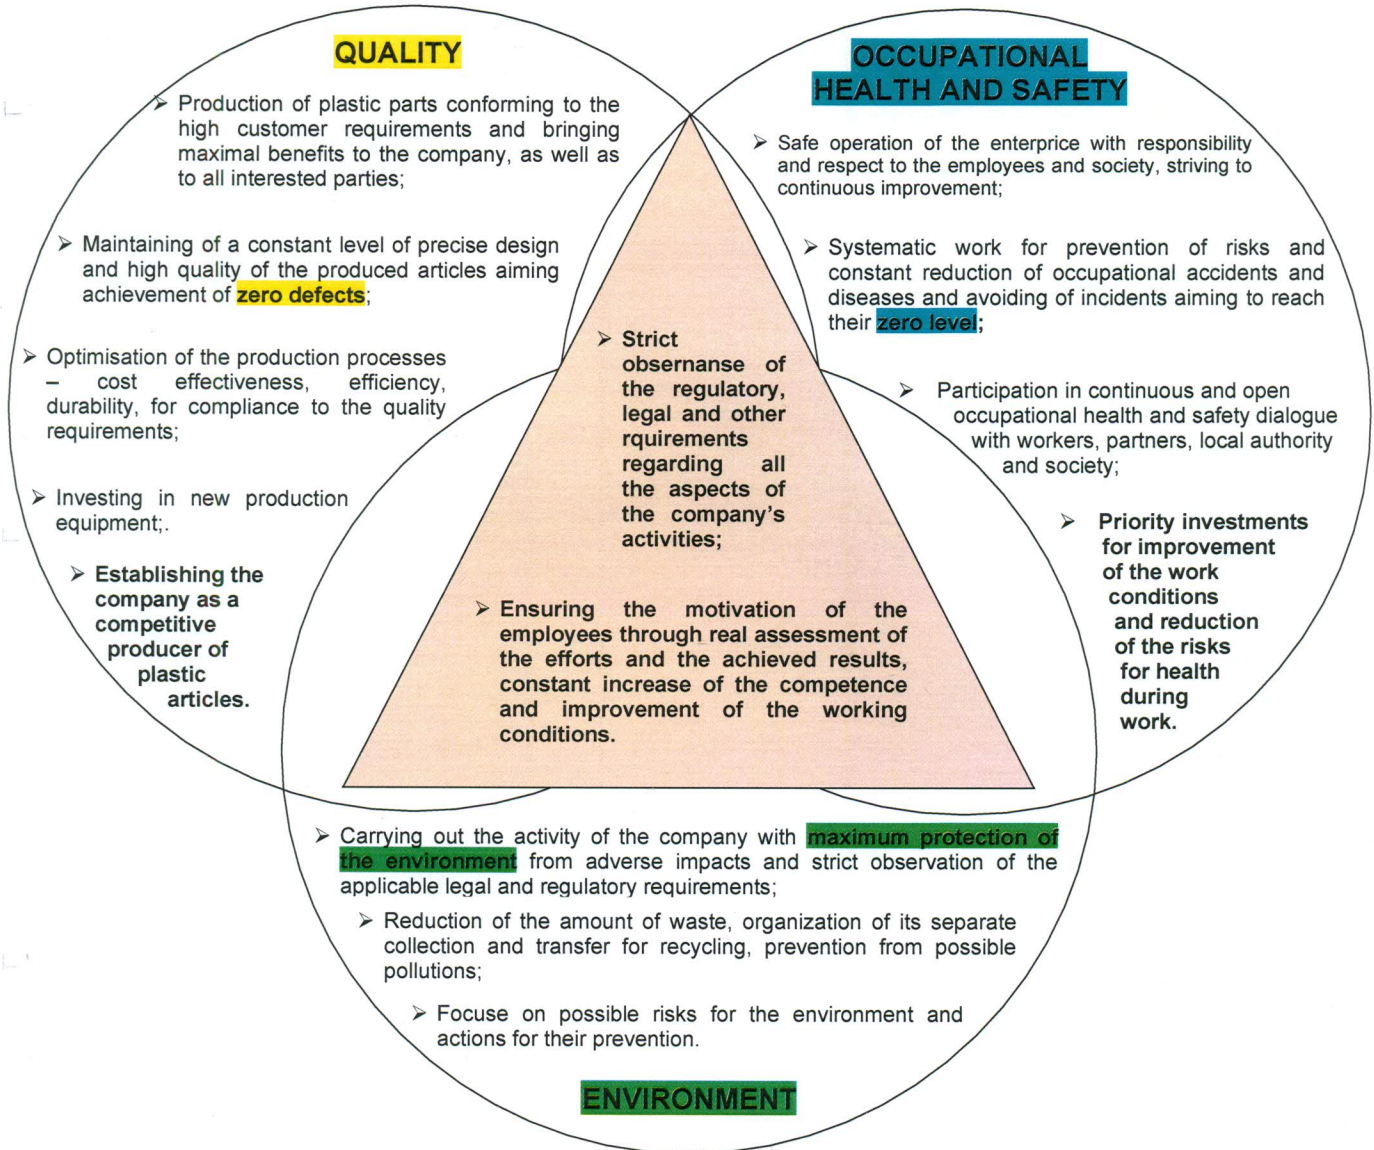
QUALITY

➢ Production of plastic parts conforming to the high customer requirements and bringing maximal benefits to the company, as well as to all interested parties;

➢ Maintaining of a constant level of precise design and high quality of the produced articles aiming achievement of zero defects;

➢ Optimisation of the production processes – cost effectiveness, efficiency, durability, for compliance to the quality requirements;

➢ Investing in new production equipment;.

➢ Establishing the company as a competitive producer of plastic articles.

OCCUPATIONAL HEALTH AND SAFETY

➢ Safe operation of the enterprise with responsibility and respect to the employees and society, striving to continuous improvement;

➢ Systematic work for prevention of risks and constant reduction of occupational accidents and diseases and avoiding of incidents aiming to reach their zero level;

➢ Participation in continuous and open occupational health and safety dialogue with workers, partners, local authority and society;

➢ Priority investments for improvement of the work conditions and reduction of the risks for health during work.

➢ Strict observanse of the regulatory, legal and other rquirements regarding all the aspects of the company's activities;

➢ Ensuring the motivation of the employees through real assessment of the efforts and the achieved results, constant increase of the competence and improvement of the working conditions.

➢ Carrying out the activity of the company with maximum protection of the environment from adverse impacts and strict observation of the applicable legal and regulatory requirements;

➢ Reduction of the amount of waste, organization of its separate collection and transfer for recycling, prevention from possible pollutions;

➢ Focuse on possible risks for the environment and actions for their prevention.

ENVIRONMENT